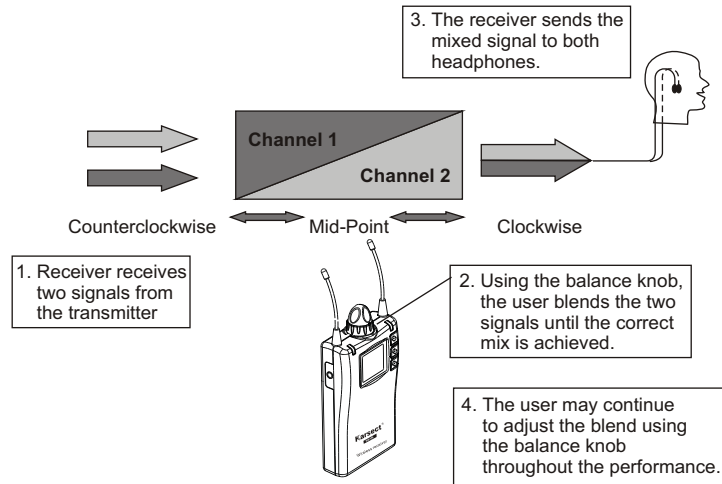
3. The receiver sends the mixed signal to both headphones.

Channel 1

Channel 2

Counterclockwise

Mid-Point

Clockwise

1. Receiver receives two signals from the transmitter

2. Using the balance knob, the user blends the two signals until the correct mix is achieved.

Karsect

4. The user may continue to adjust the blend using the balance knob throughout the performance.